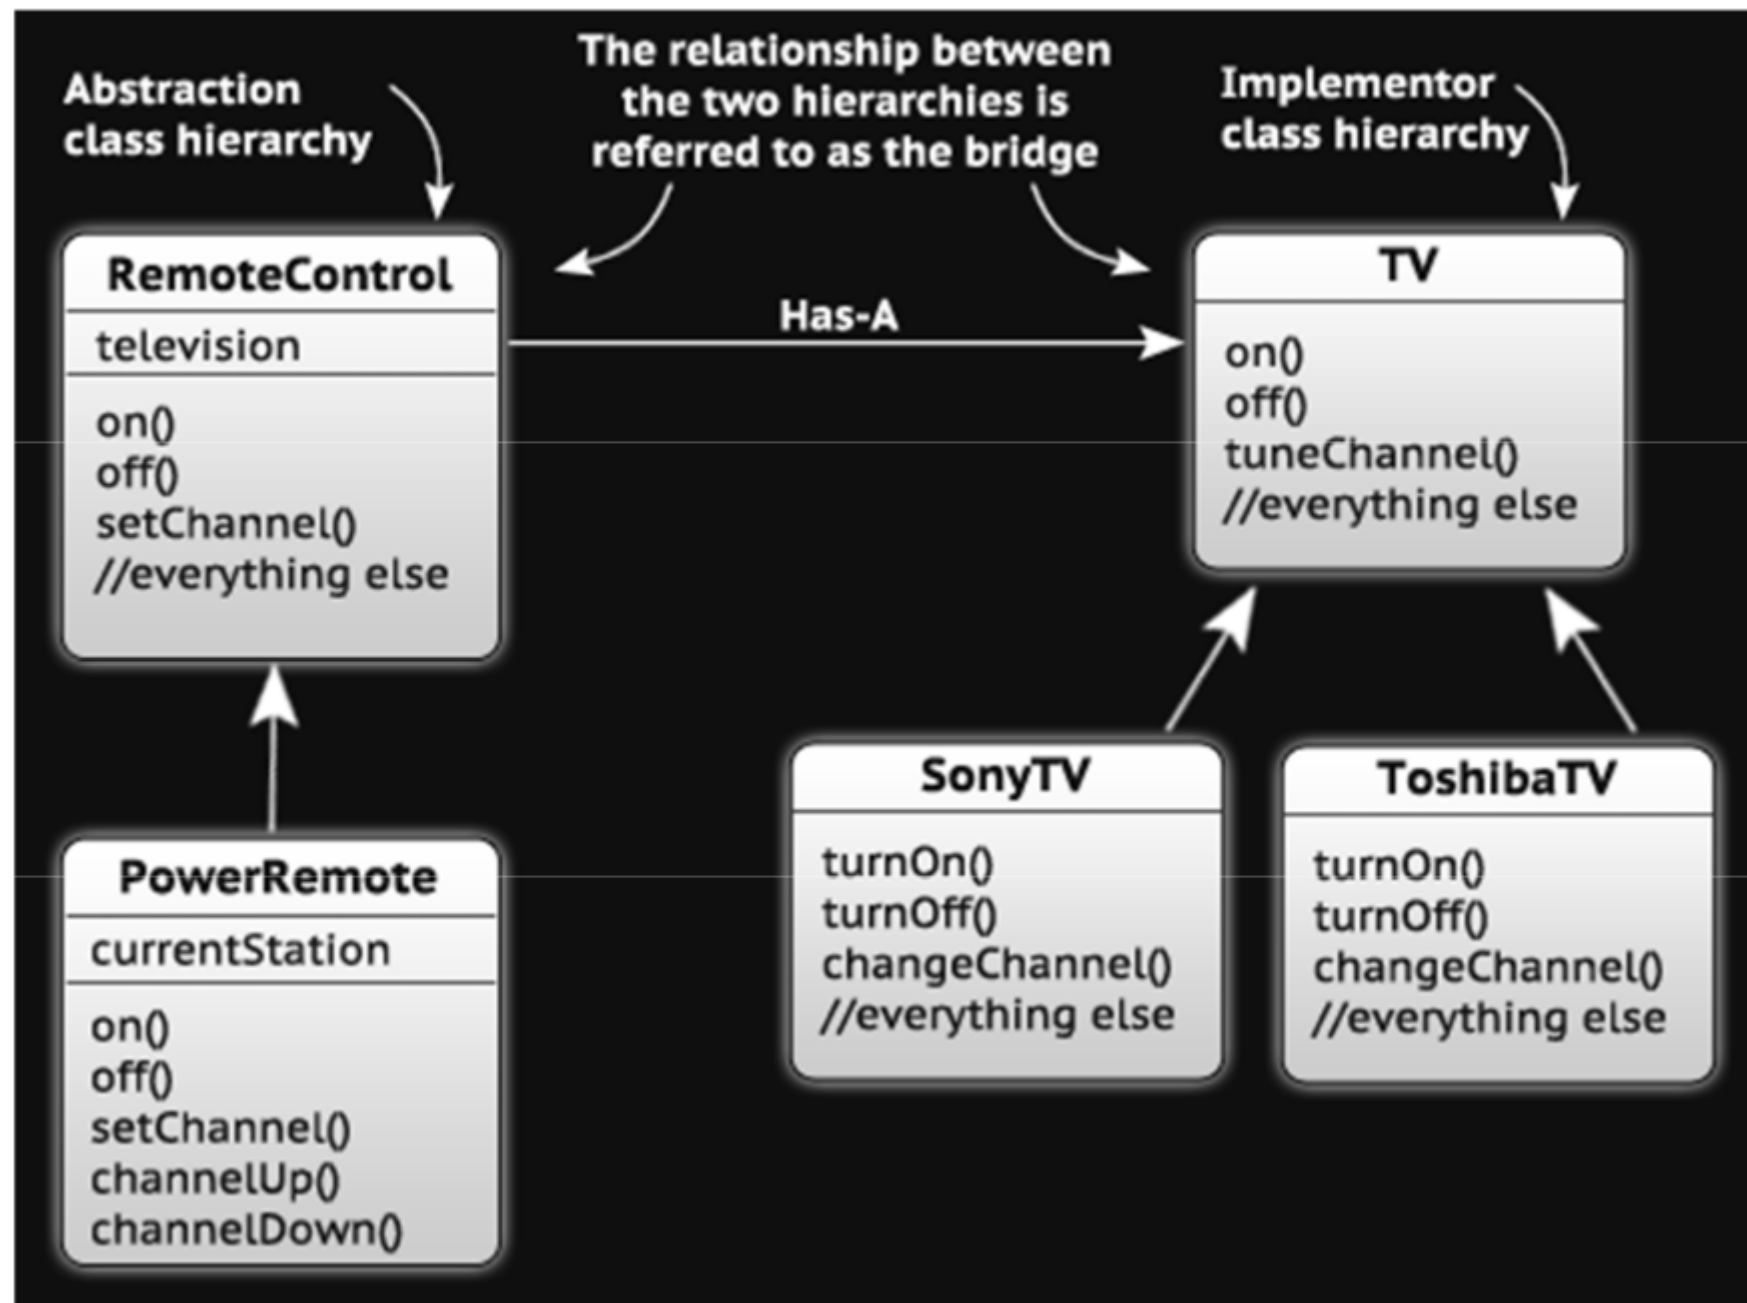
Abstraction class hierarchy

The relationship between the two hierarchies is referred to as the bridge

Implementor class hierarchy

RemoteControl
television
on()
off()
setChannel()
//everything else

Has-A

TV
on()
off()
tuneChannel()
//everything else

PowerRemote
currentStation
on()
off()
setChannel()
channelUp()
channelDown()

SonyTV
turnOn()
turnOff()
changeChannel()
//everything else

ToshibaTV
turnOn()
turnOff()
changeChannel()
//everything else